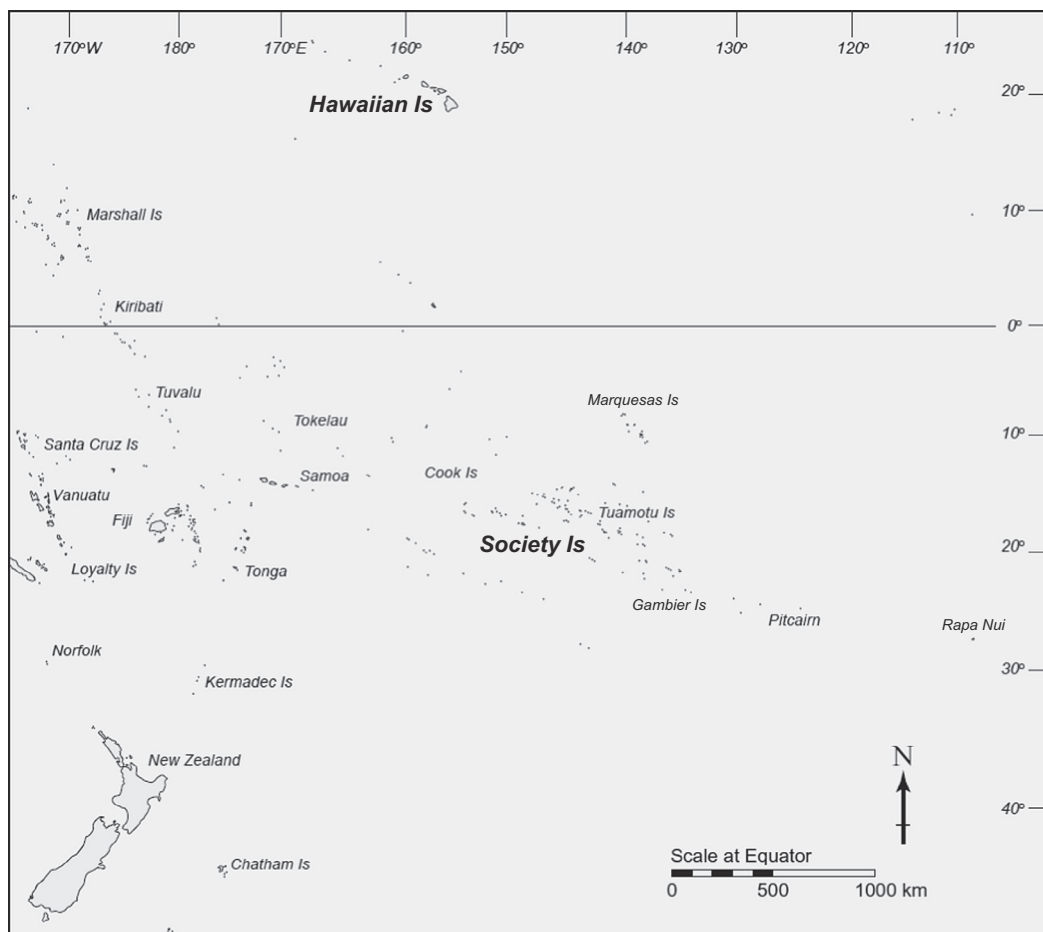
170ºW 180º 170ºE 160º 150º 140º 130º 120º 110º

20º
10º
0º
10º
20º
30º
40º

Hawaiian Is

Marshall Is

Kiribati

Tuvalu

Tokelau

Marquesas Is

Santa Cruz Is

Samoa

Cook Is

Vanuatu

Fiji

Tuamotu Is

Society Is

Loyalty Is

Tonga

Gambier Is

Pitcairn

Rapa Nui

Norfolk

Kermadec Is

New Zealand

N

Chatham Is

Scale at Equator
0 500 1000 km